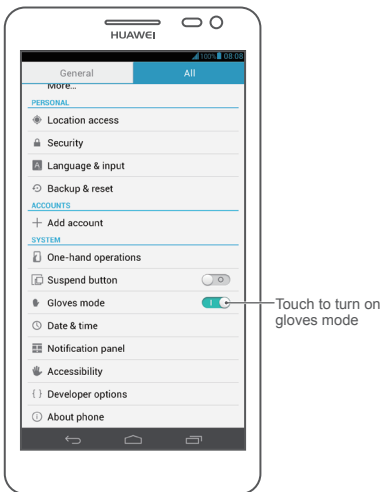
HUAWEI

100% 08:08

General
All

More...

PERSONAL

Location access

Security

Language & input

Backup & reset

ACCOUNTS

Add account

SYSTEM

One-hand operations

Suspend button

Gloves mode

Date & time

Notification panel

Accessibility

Developer options

About phone

Touch to turn on gloves mode